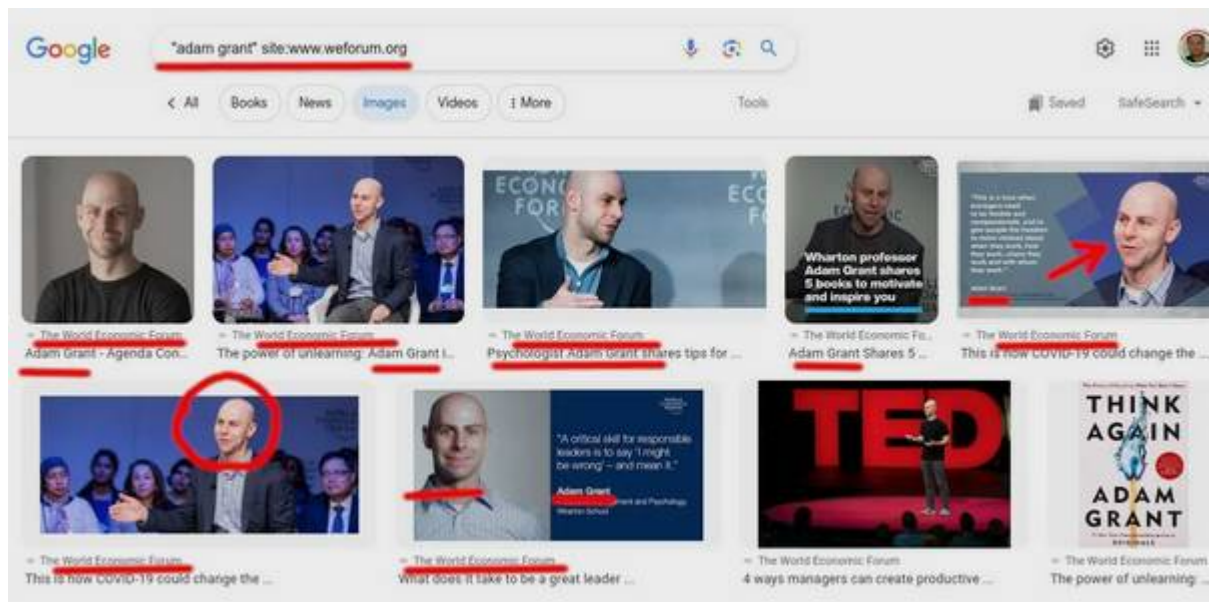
Google

"adam grant" site:www.weforum.org

< All Books News Images Videos ⋮ More Tools

Saved SafeSearch

ECONOMIC FORUM

Wharton professor Adam Grant shares 5 books to motivate and inspire you

The World Economic Forum
Adam Grant - Agenda Con...

The World Economic Forum
The power of unlearning: Adam Grant i...

The World Economic Forum
Psychologist Adam Grant shares tips for ...

The World Economic Fo...
Adam Grant Shares 5 ...

The World Economic Forum
This is how COVID-19 could change the ...

"A critical skill for responsible leaders is to say 'I might be wrong' – and mean it."
Adam Grant
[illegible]ment and Psychology
Wharton School

TED

THINK AGAIN
ADAM GRANT

The World Economic Forum
This is how COVID-19 could change the ...

The World Economic Forum
What does it take to be a great leader ...

The World Economic Forum
4 ways managers can create productive ...

The World Economic Forum
The power of unlearning: ...